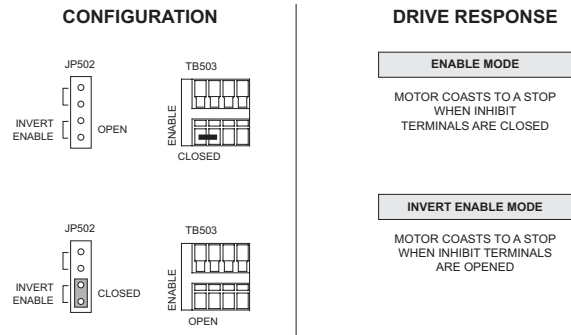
CONFIGURATION

JP502

INVERT ENABLE

OPEN

TB503

ENABLE

CLOSED

JP502

INVERT ENABLE

CLOSED

TB503

ENABLE

OPEN

DRIVE RESPONSE

ENABLE MODE

MOTOR COASTS TO A STOP WHEN INHIBIT TERMINALS ARE CLOSED

INVERT ENABLE MODE

MOTOR COASTS TO A STOP WHEN INHIBIT TERMINALS ARE OPENED